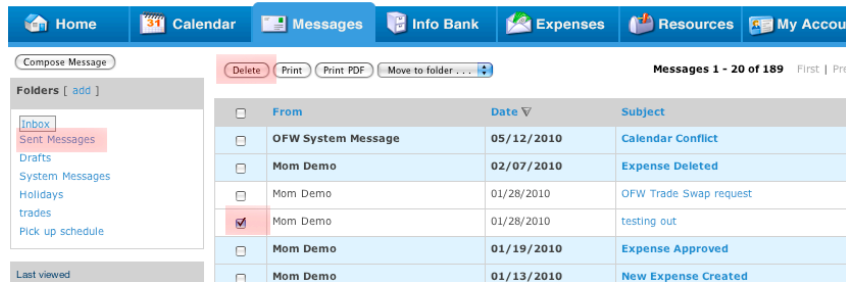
Home 31 Calendar Messages Info Bank Expenses Resources My Accou

Compose Message

Folders [ add ]

Inbox
Sent Messages
Drafts
System Messages
Holidays
trades
Pick up schedule

Last viewed

Delete Print Print PDF Move to folder . . .

Messages 1 - 20 of 189 First | Pr

| | From | Date | Subject |
|---|---|---|---|
| | OFW System Message | 05/12/2010 | Calendar Conflict |
| | Mom Demo | 02/07/2010 | Expense Deleted |
| | Mom Demo | 01/28/2010 | OFW Trade Swap request |
| | Mom Demo | 01/28/2010 | testing out |
| | Mom Demo | 01/19/2010 | Expense Approved |
| | Mom Demo | 01/13/2010 | New Expense Created |